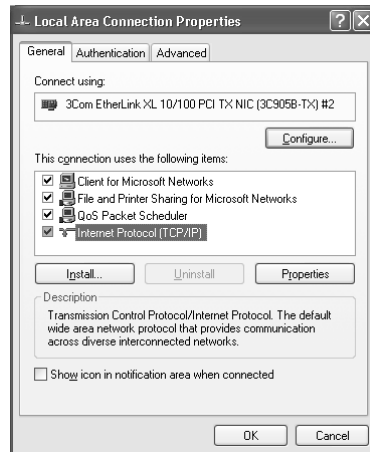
Local Area Connection Properties

?

X

General

Authentication

Advanced

Connect using:

3Com EtherLink XL 10/100 PCI TX NIC (3C905B-TX) #2

Configure...

This connection uses the following items:

Client for Microsoft Networks

File and Printer Sharing for Microsoft Networks

QoS Packet Scheduler

Internet Protocol (TCP/IP)

Install...

Uninstall

Properties

Description

Transmission Control Protocol/Internet Protocol. The default wide area network protocol that provides communication across diverse interconnected networks.

Show icon in notification area when connected

OK

Cancel